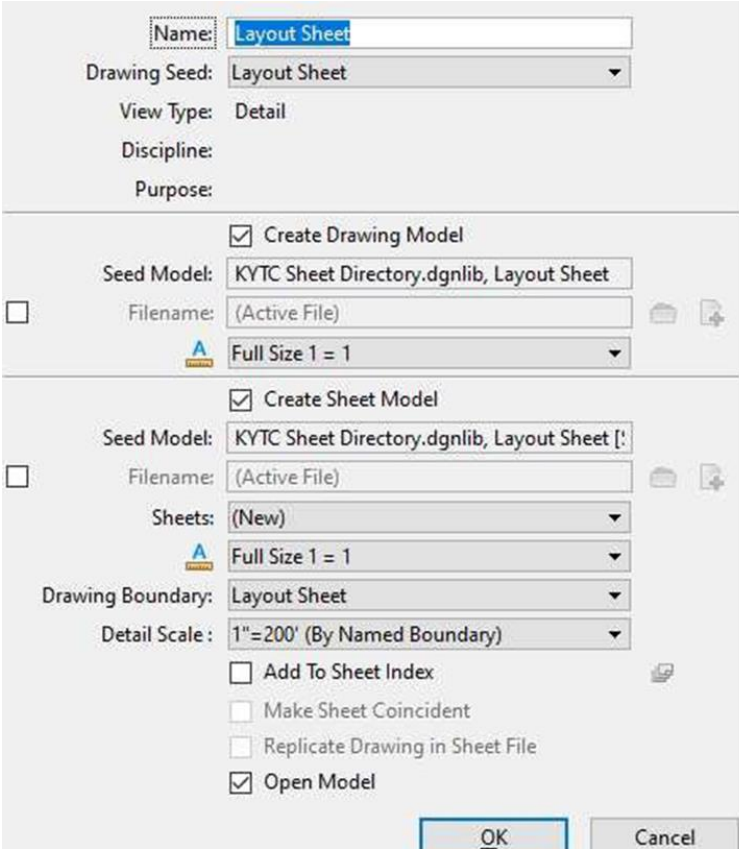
Name: Layout Sheet
Drawing Seed: Layout Sheet
View Type: Detail
Discipline:
Purpose:

Create Drawing Model
Seed Model: KYTC Sheet Directory.dgnlib, Layout Sheet
Filename: (Active File)
Full Size 1 = 1

Create Sheet Model
Seed Model: KYTC Sheet Directory.dgnlib, Layout Sheet [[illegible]
Filename: (Active File)
Sheets: (New)
Full Size 1 = 1
Drawing Boundary: Layout Sheet
Detail Scale : 1"=200' (By Named Boundary)
Add To Sheet Index
Make Sheet Coincident
Replicate Drawing in Sheet File
Open Model

OK
Cancel